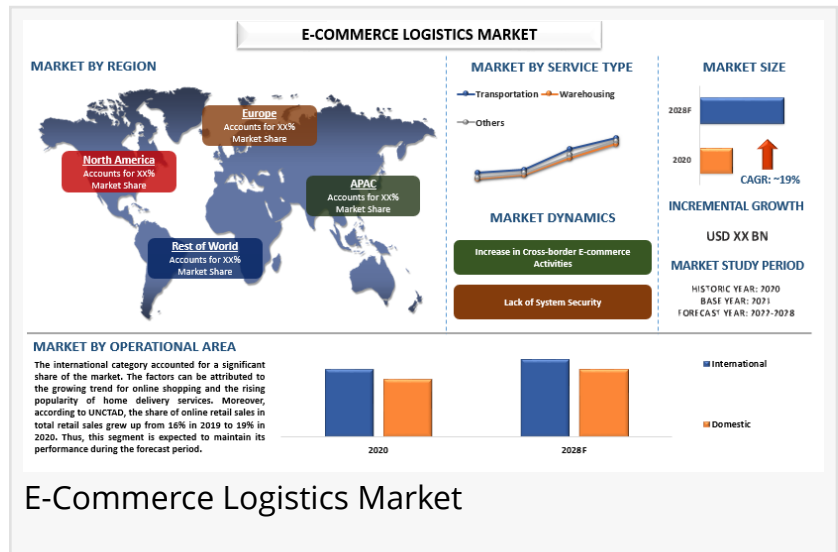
E-COMMERCE LOGISTICS MARKET

MARKET BY REGION

Europe
Accounts for XX% Market Share

North America
Accounts for XX% Market Share

APAC
Accounts for XX% Market Share

Rest of World
Accounts for XX% Market Share

MARKET BY SERVICE TYPE

Transportation
Warehousing
Others

MARKET DYNAMICS

Increase in Cross-border E-commerce Activities

Lack of System Security

MARKET SIZE

2028F

2020

CAGR: ~19%

INCREMENTAL GROWTH

USD XX BN

MARKET STUDY PERIOD

HISTORIC YEAR: 2020
BASE YEAR: 2021
FORECAST YEAR: 2022-2028

MARKET BY OPERATIONAL AREA

The international category accounted for a significant share of the market. The factors can be attributed to the growing trend for online shopping and the rising popularity of home delivery services. Moreover, according to UNCTAD, the share of online retail sales in total retail sales grew up from 16% in 2019 to 19% in 2020. Thus, this segment is expected to maintain its performance during the forecast period.

2020
2028F

International
Domestic

E-Commerce Logistics Market